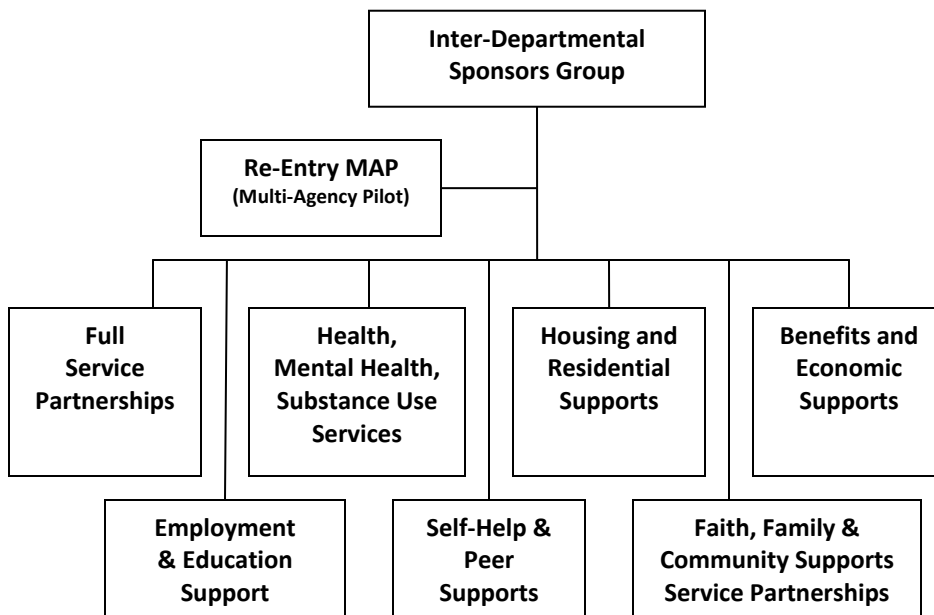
Inter-Departmental Sponsors Group

Re-Entry MAP
(Multi-Agency Pilot)

Full Service Partnerships

Health, Mental Health, Substance Use Services

Housing and Residential Supports

Benefits and Economic Supports

Employment & Education Support

Self-Help & Peer Supports

Faith, Family & Community Supports Service Partnerships